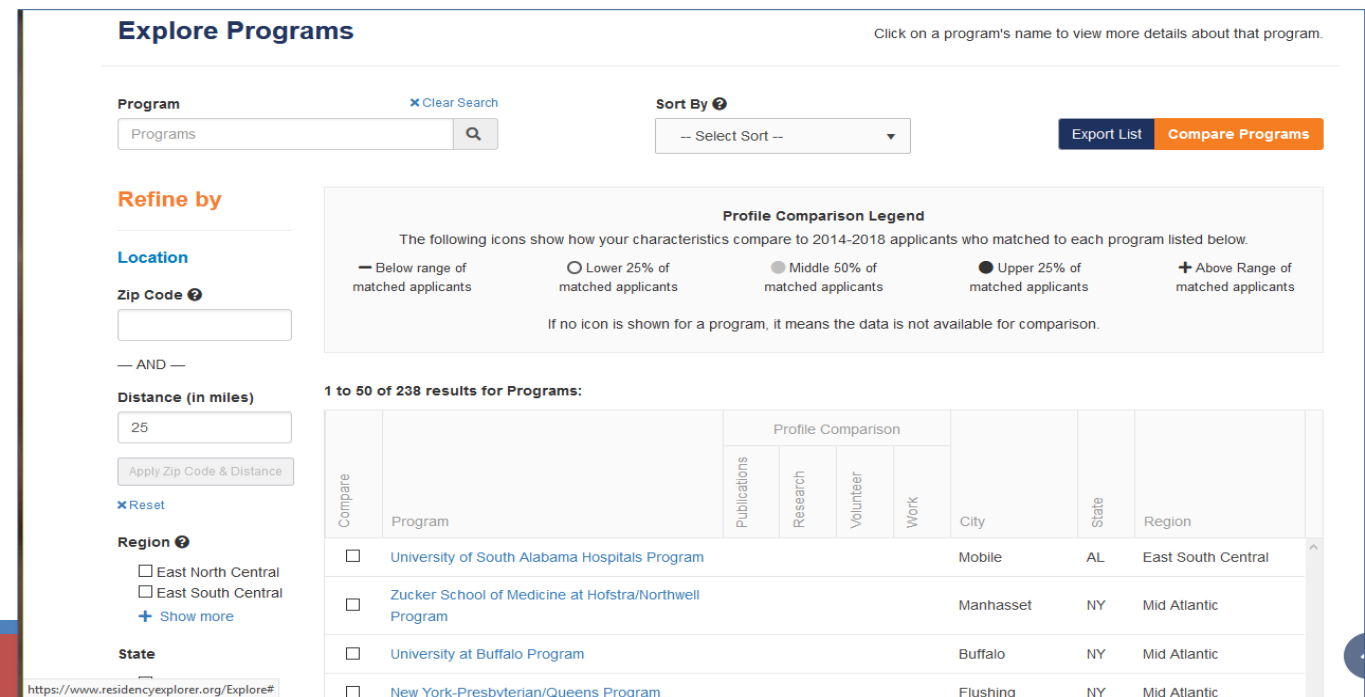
Explore Programs

Click on a program's name to view more details about that program.

Program
✖ Clear Search
Programs

Sort By
-- Select Sort --

Export List
Compare Programs

Refine by

Location

Zip Code

— AND —

Distance (in miles)
25

Apply Zip Code & Distance

✖ Reset

Region
☐ East North Central
☐ East South Central
+ Show more

State

Profile Comparison Legend
The following icons show how your characteristics compare to 2014-2018 applicants who matched to each program listed below.
— Below range of matched applicants
○ Lower 25% of matched applicants
● Middle 50% of matched applicants
● Upper 25% of matched applicants
+ Above Range of matched applicants

If no icon is shown for a program, it means the data is not available for comparison.

1 to 50 of 238 results for Programs:

| Compare | Program | Profile Comparison: Publications | Research | Volunteer | Work | City | State | Region |
|---|---|---|---|---|---|---|---|---|
| ☐ | University of South Alabama Hospitals Program | | | | | Mobile | AL | East South Central |
| ☐ | Zucker School of Medicine at Hofstra/Northwell Program | | | | | Manhasset | NY | Mid Atlantic |
| ☐ | University at Buffalo Program | | | | | Buffalo | NY | Mid Atlantic |
| ☐ | New York-Presbyterian/Queens Program | | | | | Flushing | NY | Mid Atlantic |

https://www.residencyexplorer.org/Explore#